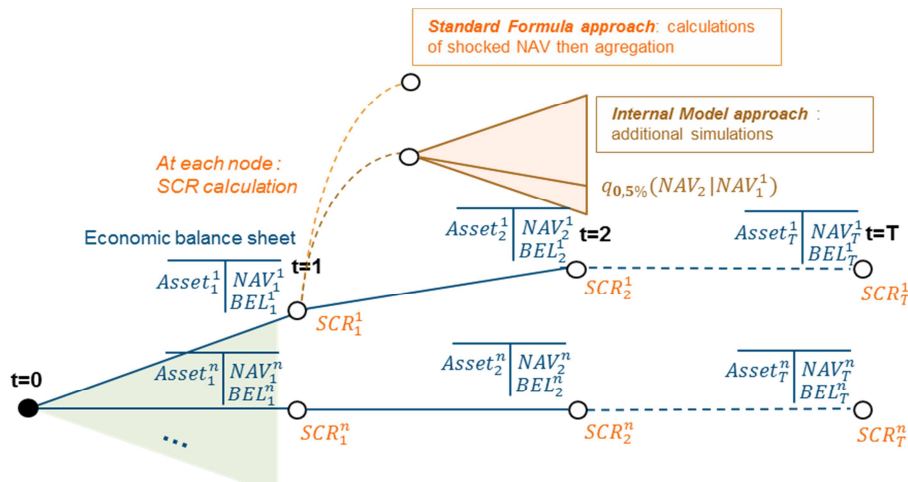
**Standard Formula approach**: calculations of shocked NAV then agregation

**Internal Model approach** : additional simulations

At each node : SCR calculation

$q_{0,5\%}(NAV_2 | NAV_1^1)$

Economic balance sheet

$Asset_1^1$ | $NAV_1^1$ $BEL_1^1$

t=1

$SCR_1^1$

$Asset_2^1$ | $NAV_2^1$ $BEL_2^1$

t=2

$SCR_2^1$

$Asset_T^1$ | $NAV_T^1$ $BEL_T^1$

t=T

$SCR_T^1$

t=0

$Asset_1^n$ | $NAV_1^n$ $BEL_1^n$

$SCR_1^n$

$Asset_2^n$ | $NAV_2^n$ $BEL_2^n$

$SCR_2^n$

$Asset_T^n$ | $NAV_T^n$ $BEL_T^n$

$SCR_T^n$

...